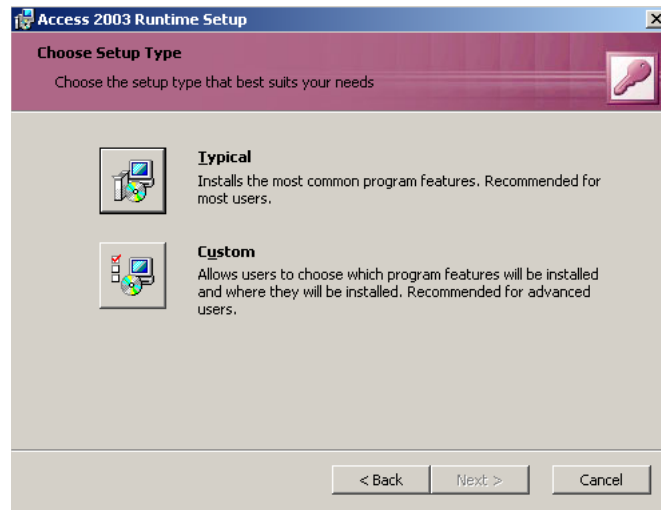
Access 2003 Runtime Setup

Choose Setup Type

Choose the setup type that best suits your needs

Typical

Installs the most common program features. Recommended for most users.

Custom

Allows users to choose which program features will be installed and where they will be installed. Recommended for advanced users.

< Back

Next >

Cancel